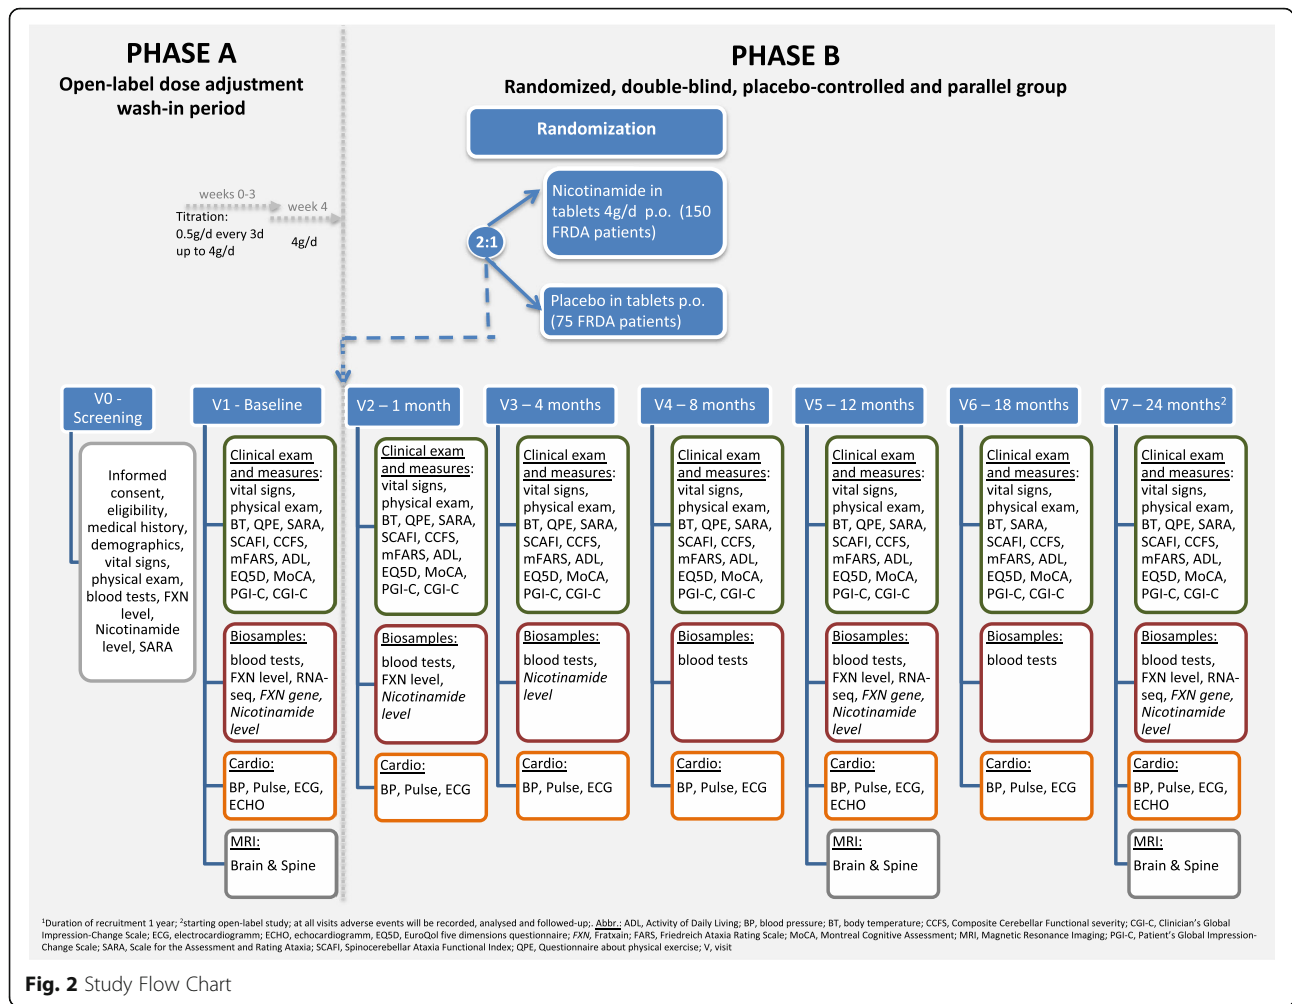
PHASE A
Open-label dose adjustment wash-in period

PHASE B
Randomized, double-blind, placebo-controlled and parallel group

Randomization

weeks 0-3
week 4
Titration:
0.5g/d every 3d up to 4g/d
4g/d

2:1

Nicotinamide in tablets 4g/d p.o. (150 FRDA patients)

Placebo in tablets p.o. (75 FRDA patients)

V0 - Screening

Informed consent, eligibility, medical history, demographics, vital signs, physical exam, blood tests, FXN level, Nicotinamide level, SARA

V1 - Baseline

Clinical exam and measures: vital signs, physical exam, BT, QPE, SARA, SCAFI, CCFS, mFARS, ADL, EQ5D, MoCA, PGI-C, CGI-C

Biosamples: blood tests, FXN level, RNA-seq, *FXN gene*, *Nicotinamide level*

Cardio: BP, Pulse, ECG, ECHO

MRI: Brain & Spine

V2 – 1 month

Clinical exam and measures: vital signs, physical exam, BT, QPE, SARA, SCAFI, CCFS, mFARS, ADL, EQ5D, MoCA, PGI-C, CGI-C

Biosamples: blood tests, FXN level, *Nicotinamide level*

Cardio: BP, Pulse, ECG

V3 – 4 months

Clinical exam and measures: vital signs, physical exam, BT, QPE, SARA, SCAFI, CCFS, mFARS, ADL, EQ5D, MoCA, PGI-C, CGI-C

Biosamples: blood tests, *Nicotinamide level*

Cardio: BP, Pulse, ECG

V4 – 8 months

Clinical exam and measures: vital signs, physical exam, BT, QPE, SARA, SCAFI, CCFS, mFARS, ADL, EQ5D, MoCA, PGI-C, CGI-C

Biosamples: blood tests

Cardio: BP, Pulse, ECG

V5 – 12 months

Clinical exam and measures: vital signs, physical exam, BT, QPE, SARA, SCAFI, CCFS, mFARS, ADL, EQ5D, MoCA, PGI-C, CGI-C

Biosamples: blood tests, FXN level, RNA-seq, *FXN gene*, *Nicotinamide level*

Cardio: BP, Pulse, ECG, ECHO

MRI: Brain & Spine

V6 – 18 months

Clinical exam and measures: vital signs, physical exam, BT, SARA, SCAFI, CCFS, mFARS, ADL, EQ5D, MoCA, PGI-C, CGI-C

Biosamples: blood tests

Cardio: BP, Pulse, ECG

V7 – 24 months$^2$

Clinical exam and measures: vital signs, physical exam, BT, QPE, SARA, SCAFI, CCFS, mFARS, ADL, EQ5D, MoCA, PGI-C, CGI-C

Biosamples: blood tests, FXN level, RNA-seq, *FXN gene*, *Nicotinamide level*

Cardio: BP, Pulse, ECG, ECHO

MRI: Brain & Spine

$^1$Duration of recruitment 1 year; $^2$starting open-label study; at all visits adverse events will be recorded, analysed and followed-up; Abbr.: ADL, Activity of Daily Living; BP, blood pressure; BT, body temperature; CCFS, Composite Cerebellar Functional severity; CGI-C, Clinician's Global Impression-Change Scale; ECG, electrocardiogramm; ECHO, echocardiogramm, EQ5D, EuroQol five dimensions questionnaire; *FXN*, Fratxain; FARS, Friedreich Ataxia Rating Scale; MoCA, Montreal Cognitive Assessment; MRI, Magnetic Resonance Imaging; PGI-C, Patient's Global Impression-Change Scale; SARA, Scale for the Assessment and Rating Ataxia; SCAFI, Spinocerebellar Ataxia Functional Index; QPE, Questionnaire about physical exercise; V, visit

Fig. 2 Study Flow Chart